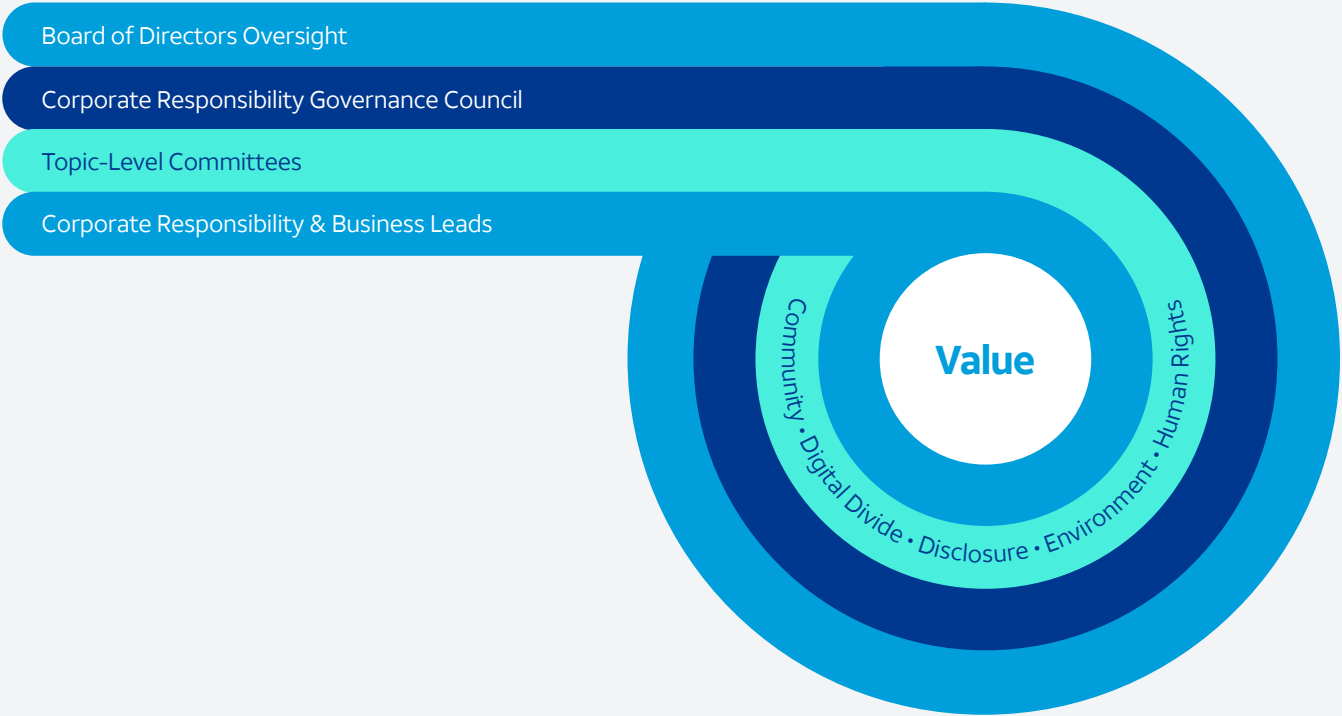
Board of Directors Oversight

Corporate Responsibility Governance Council

Topic-Level Committees

Corporate Responsibility & Business Leads

Community • Digital Divide • Disclosure • Environment • Human Rights

Value